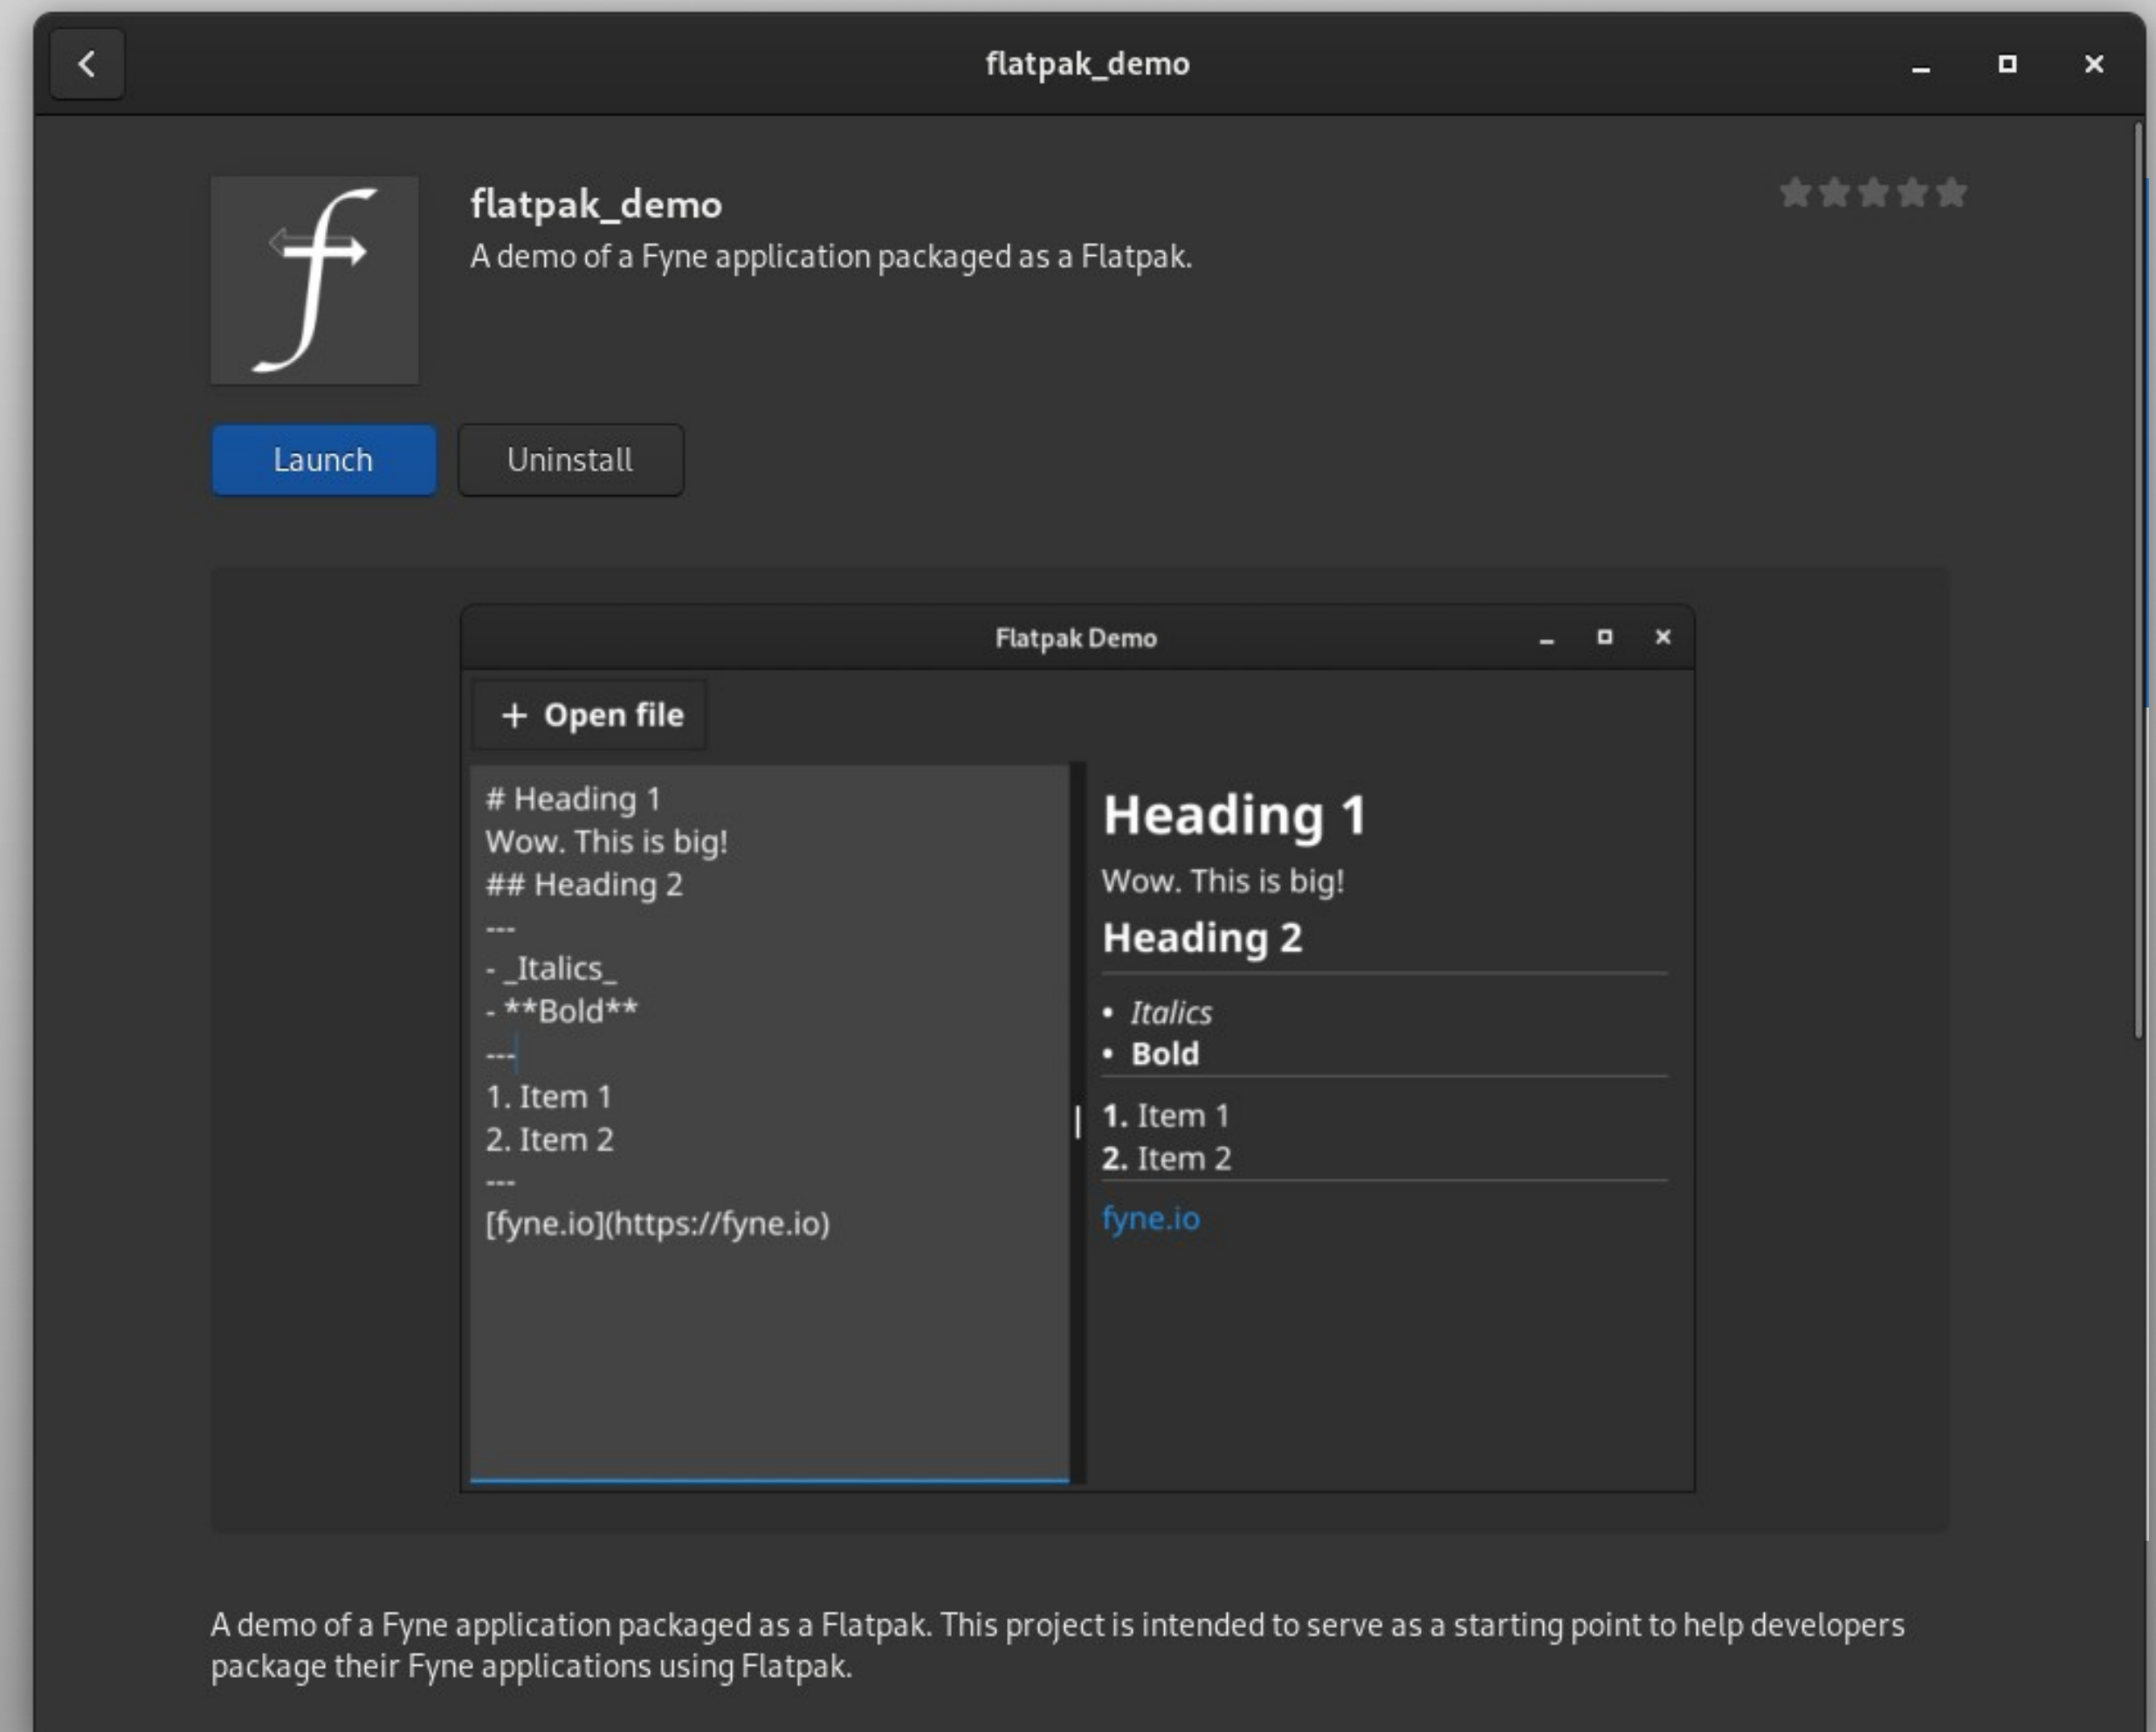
flatpak_demo

flatpak_demo
A demo of a Fyne application packaged as a Flatpak.

Launch Uninstall

Flatpak Demo

+ Open file

# Heading 1
Wow. This is big!
## Heading 2
---
- _Italics_
- **Bold**
---
1. Item 1
2. Item 2
---
[fyne.io](https://fyne.io)

Heading 1
Wow. This is big!
Heading 2
• Italics
• Bold
1. Item 1
2. Item 2
fyne.io

A demo of a Fyne application packaged as a Flatpak. This project is intended to serve as a starting point to help developers package their Fyne applications using Flatpak.